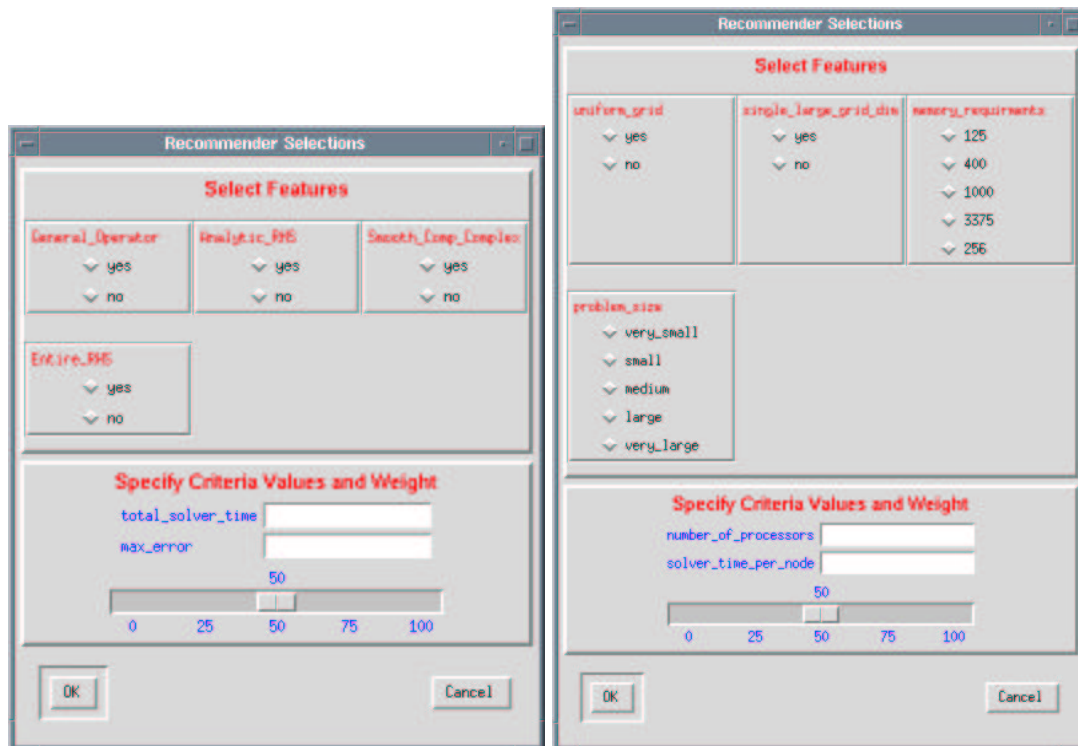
Recommender Selections

Select Features

General_Operator
yes
no

Analytic_RHS
yes
no

Smooth_Comp_Complex
yes
no

Entire_RHS
yes
no

Specify Criteria Values and Weight

total_solver_time

max_error

50

0 25 50 75 100

OK

Cancel

Recommender Selections

Select Features

uniform_grid
yes
no

single_large_grid_dim
yes
no

memory_requirements
125
400
1000
3375
256

problem_size
very_small
small
medium
large
very_large

Specify Criteria Values and Weight

number_of_processors

solver_time_per_node

50

0 25 50 75 100

OK

Cancel